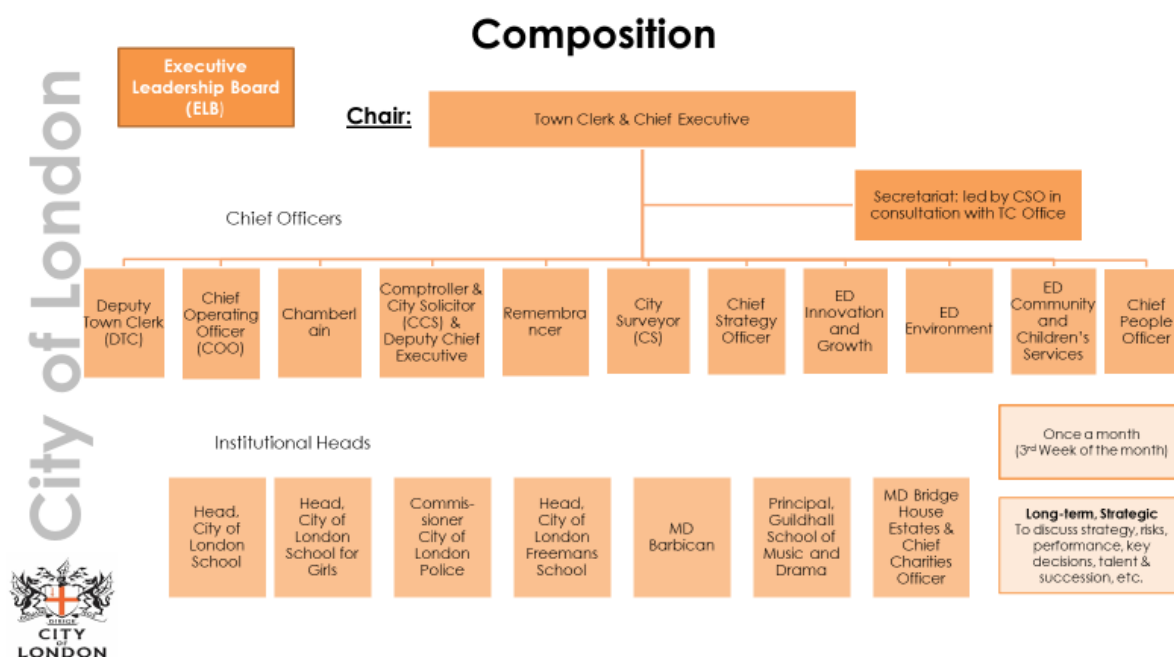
Composition

Executive Leadership Board (ELB)

Chair:

Town Clerk & Chief Executive

Secretariat: led by CSO in consultation with TC Office

Chief Officers

Deputy Town Clerk (DTC)

Chief Operating Officer (COO)

Chamberlain

Comptroller & City Solicitor (CCS) & Deputy Chief Executive

Remembrancer

City Surveyor (CS)

Chief Strategy Officer

ED Innovation and Growth

ED Environment

ED Community and Children's Services

Chief People Officer

Institutional Heads

Head, City of London School

Head, City of London School for Girls

Commissioner City of London Police

Head, City of London Freemans School

MD Barbican

Principal, Guildhall School of Music and Drama

MD Bridge House Estates & Chief Charities Officer

Once a month (3rd Week of the month)

Long-term, Strategic
To discuss strategy, risks, performance, key decisions, talent & succession, etc.

City of London

CITY OF LONDON